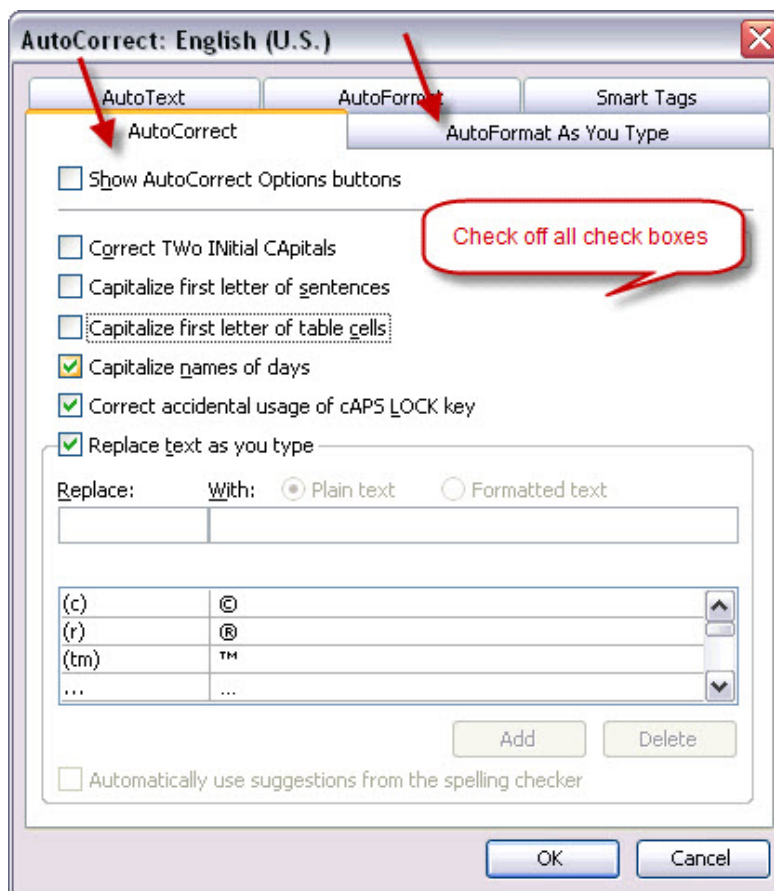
AutoCorrect: English (U.S.)

AutoText
AutoFormat
Smart Tags
AutoCorrect
AutoFormat As You Type

Show AutoCorrect Options buttons

Check off all check boxes

Correct TWo INitial CApitals
Capitalize first letter of sentences
Capitalize first letter of table cells
Capitalize names of days
Correct accidental usage of cAPS LOCK key
Replace text as you type

Replace: With: Plain text Formatted text

| (c) | © |
|---|---|
| (r) | ® |
| (tm) | ™ |
| ... | ... |

Add Delete

Automatically use suggestions from the spelling checker

OK Cancel